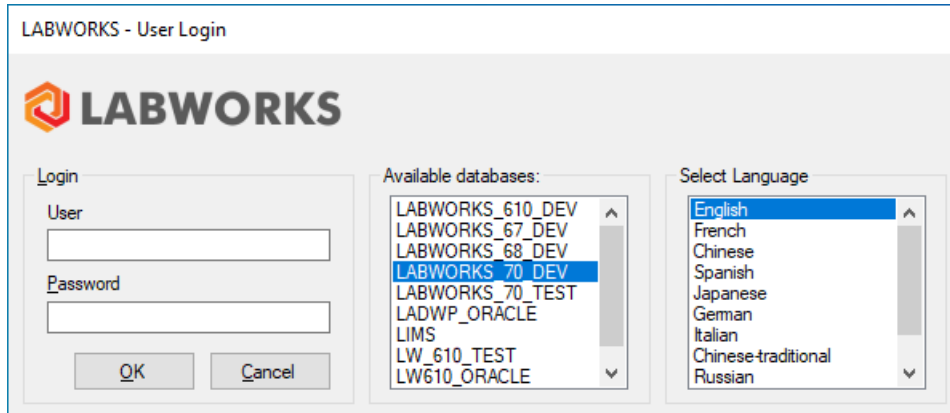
LABWORKS - User Login

LABWORKS

Login

User

Password

OK

Cancel

Available databases:

LABWORKS_610_DEV
LABWORKS_67_DEV
LABWORKS_68_DEV
LABWORKS_70_DEV
LABWORKS_70_TEST
LADWP_ORACLE
LIMS
LW_610_TEST
LW610_ORACLE

Select Language

English
French
Chinese
Spanish
Japanese
German
Italian
Chinese-traditional
Russian